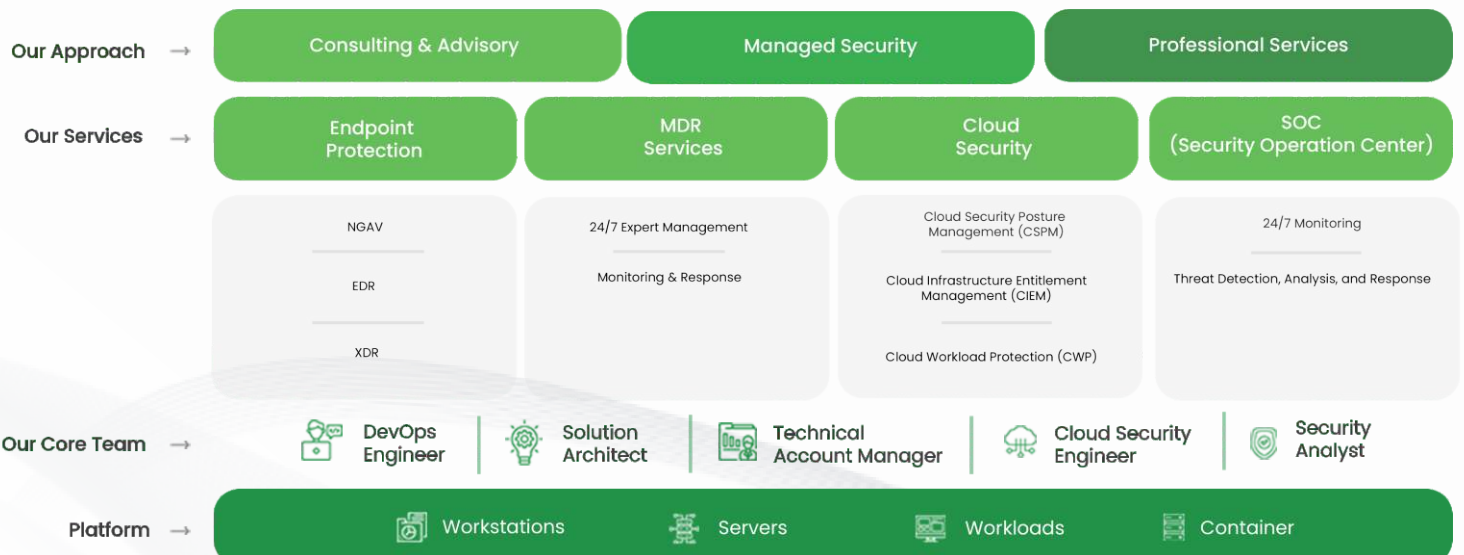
Our Approach →

Consulting & Advisory

Managed Security

Professional Services

Our Services →

Endpoint Protection

MDR Services

Cloud Security

SOC (Security Operation Center)

NGAV

EDR

XDR

24/7 Expert Management

Monitoring & Response

Cloud Security Posture Management (CSPM)

Cloud Infrastructure Entitlement Management (CIEM)

Cloud Workload Protection (CWP)

24/7 Monitoring

Threat Detection, Analysis, and Response

Our Core Team →

DevOps Engineer

Solution Architect

Technical Account Manager

Cloud Security Engineer

Security Analyst

Platform →

Workstations

Servers

Workloads

Container